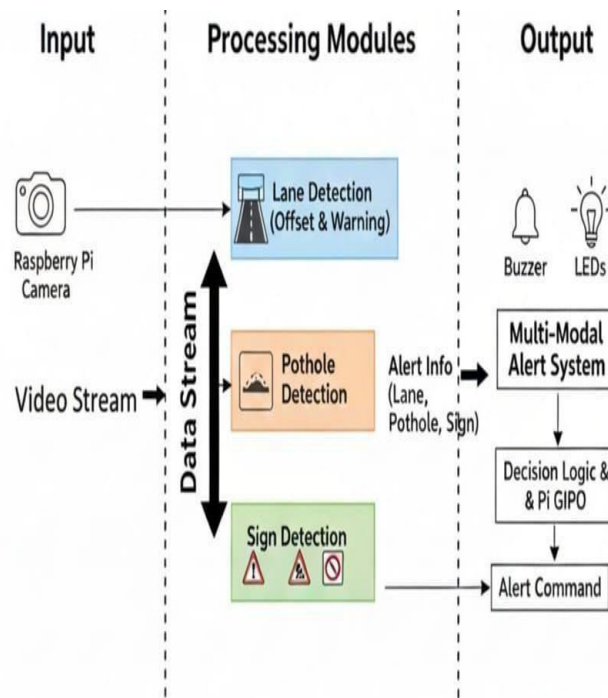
Input

Processing Modules

Output

Raspberry Pi Camera

Video Stream

Data Stream

Lane Detection (Offset & Warning)

Pothole Detection

Sign Detection

Alert Info (Lane, Pothole, Sign)

Buzzer

LEDs

Multi-Modal Alert System

Decision Logic & & Pi GIPO

Alert Command